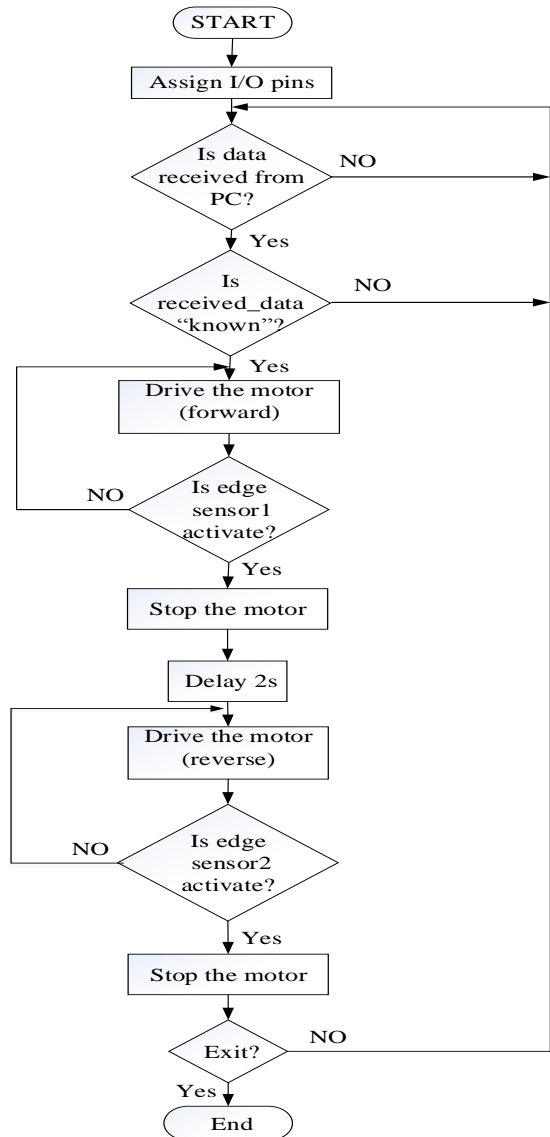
START

Assign I/O pins

Is data received from PC?

NO

Yes

Is received_data “known”?

NO

Yes

Drive the motor (forward)

NO

Is edge sensor1 activate?

Yes

Stop the motor

Delay 2s

Drive the motor (reverse)

NO

Is edge sensor2 activate?

Yes

Stop the motor

Exit?

NO

Yes

End